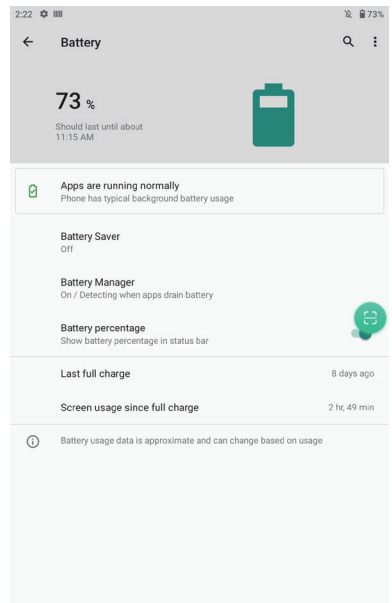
2:22

73%

Battery

73 %

Should last until about 11:15 AM

Apps are running normally
Phone has typical background battery usage

Battery Saver
Off

Battery Manager
On / Detecting when apps drain battery

Battery percentage
Show battery percentage in status bar

Last full charge
8 days ago

Screen usage since full charge
2 hr, 49 min

Battery usage data is approximate and can change based on usage